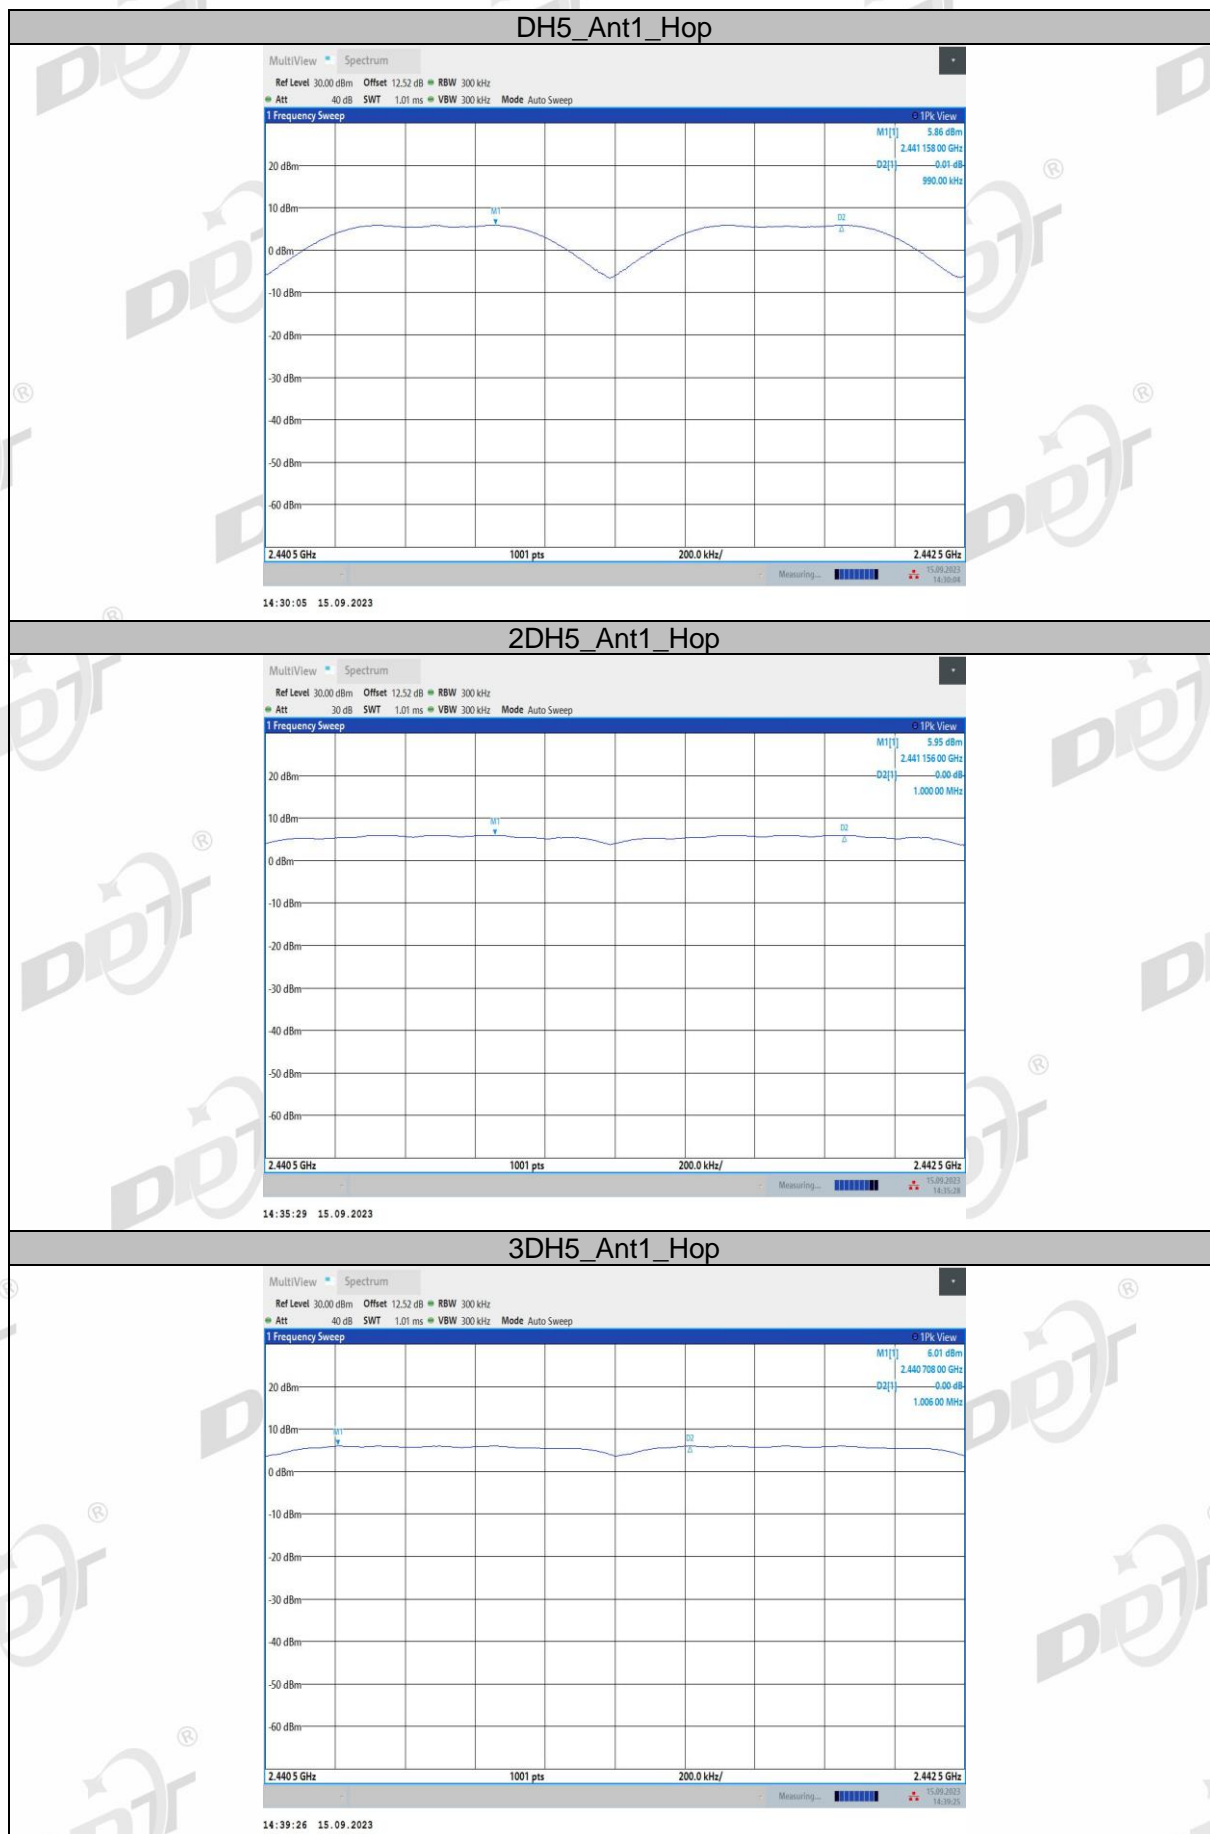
DH5_Ant1_Hop

MultiView Spectrum

Ref Level 30.00 dBm Offset 12.52 dB RBW 300 kHz
Att 40 dB SWT 1.01 ms VBW 300 kHz Mode Auto Sweep

1 Frequency Sweep

1Pk View

M1[1] 5.86 dBm
2.441 158 00 GHz
D2[1] -0.01 dB
990.00 kHz

20 dBm
10 dBm
0 dBm
-10 dBm
-20 dBm
-30 dBm
-40 dBm
-50 dBm
-60 dBm

M1
D2

2.440 5 GHz 1001 pts 200.0 kHz/ 2.442 5 GHz

Measuring... 15.09.2023 14:30:04

14:30:05 15.09.2023

2DH5_Ant1_Hop

MultiView Spectrum

Ref Level 30.00 dBm Offset 12.52 dB RBW 300 kHz
Att 30 dB SWT 1.01 ms VBW 300 kHz Mode Auto Sweep

1 Frequency Sweep

1Pk View

M1[1] 5.95 dBm
2.441 156 00 GHz
D2[1] 0.00 dB
1.000 00 MHz

20 dBm
10 dBm
0 dBm
-10 dBm
-20 dBm
-30 dBm
-40 dBm
-50 dBm
-60 dBm

M1
D2

2.440 5 GHz 1001 pts 200.0 kHz/ 2.442 5 GHz

Measuring... 15.09.2023 14:35:28

14:35:29 15.09.2023

3DH5_Ant1_Hop

MultiView Spectrum

Ref Level 30.00 dBm Offset 12.52 dB RBW 300 kHz
Att 40 dB SWT 1.01 ms VBW 300 kHz Mode Auto Sweep

1 Frequency Sweep

1Pk View

M1[1] 6.01 dBm
2.440 708 00 GHz
D2[1] 0.00 dB
1.006 00 MHz

20 dBm
10 dBm
0 dBm
-10 dBm
-20 dBm
-30 dBm
-40 dBm
-50 dBm
-60 dBm

M1
D2

2.440 5 GHz 1001 pts 200.0 kHz/ 2.442 5 GHz

Measuring... 15.09.2023 14:39:25

14:39:26 15.09.2023